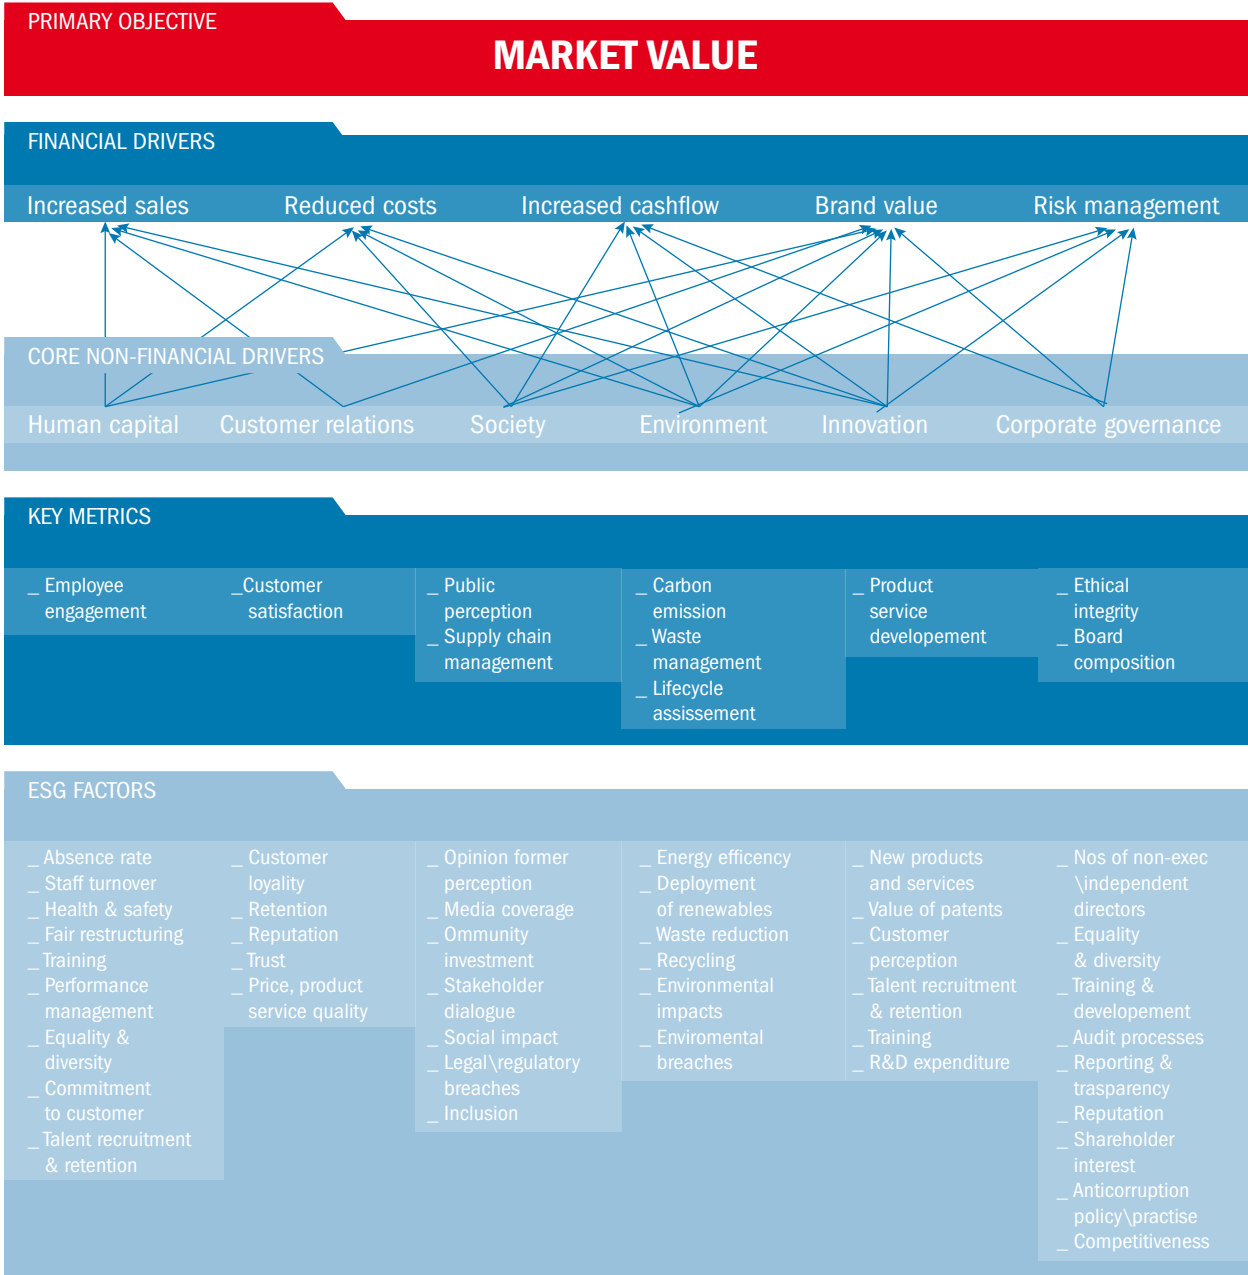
PRIMARY OBJECTIVE

MARKET VALUE

FINANCIAL DRIVERS

Increased sales Reduced costs Increased cashflow Brand value Risk management

CORE NON-FINANCIAL DRIVERS

Human capital Customer relations Society Environment Innovation Corporate governance

KEY METRICS

_ Employee engagement

_Customer satisfaction

_ Public perception
_ Supply chain management

_ Carbon emission
_ Waste management
_ Lifecycle assissement

_ Product service developement

_ Ethical integrity
_ Board composition

ESG FACTORS

_ Absence rate
_ Staff turnover
_ Health & safety
_ Fair restructuring
_ Training
_ Performance management
_ Equality & diversity
_ Commitment to customer
_ Talent recruitment & retention

_ Customer loyality
_ Retention
_ Reputation
_ Trust
_ Price, product service quality

_ Opinion former perception
_ Media coverage
_ Ommunity investment
_ Stakeholder dialogue
_ Social impact
_ Legal\regulatory breaches
_ Inclusion

_ Energy efficency
_ Deployment of renewables
_ Waste reduction
_ Recycling
_ Environmental impacts
_ Enviromental breaches

_ New products and services
_ Value of patents
_ Customer perception
_ Talent recruitment & retention
_ Training
_ R&D expenditure

_ Nos of non-exec \independent directors
_ Equality & diversity
_ Training & developement
_ Audit processes
_ Reporting & trasparency
_ Reputation
_ Shareholder interest
_ Anticorruption policy\practise
_ Competitiveness